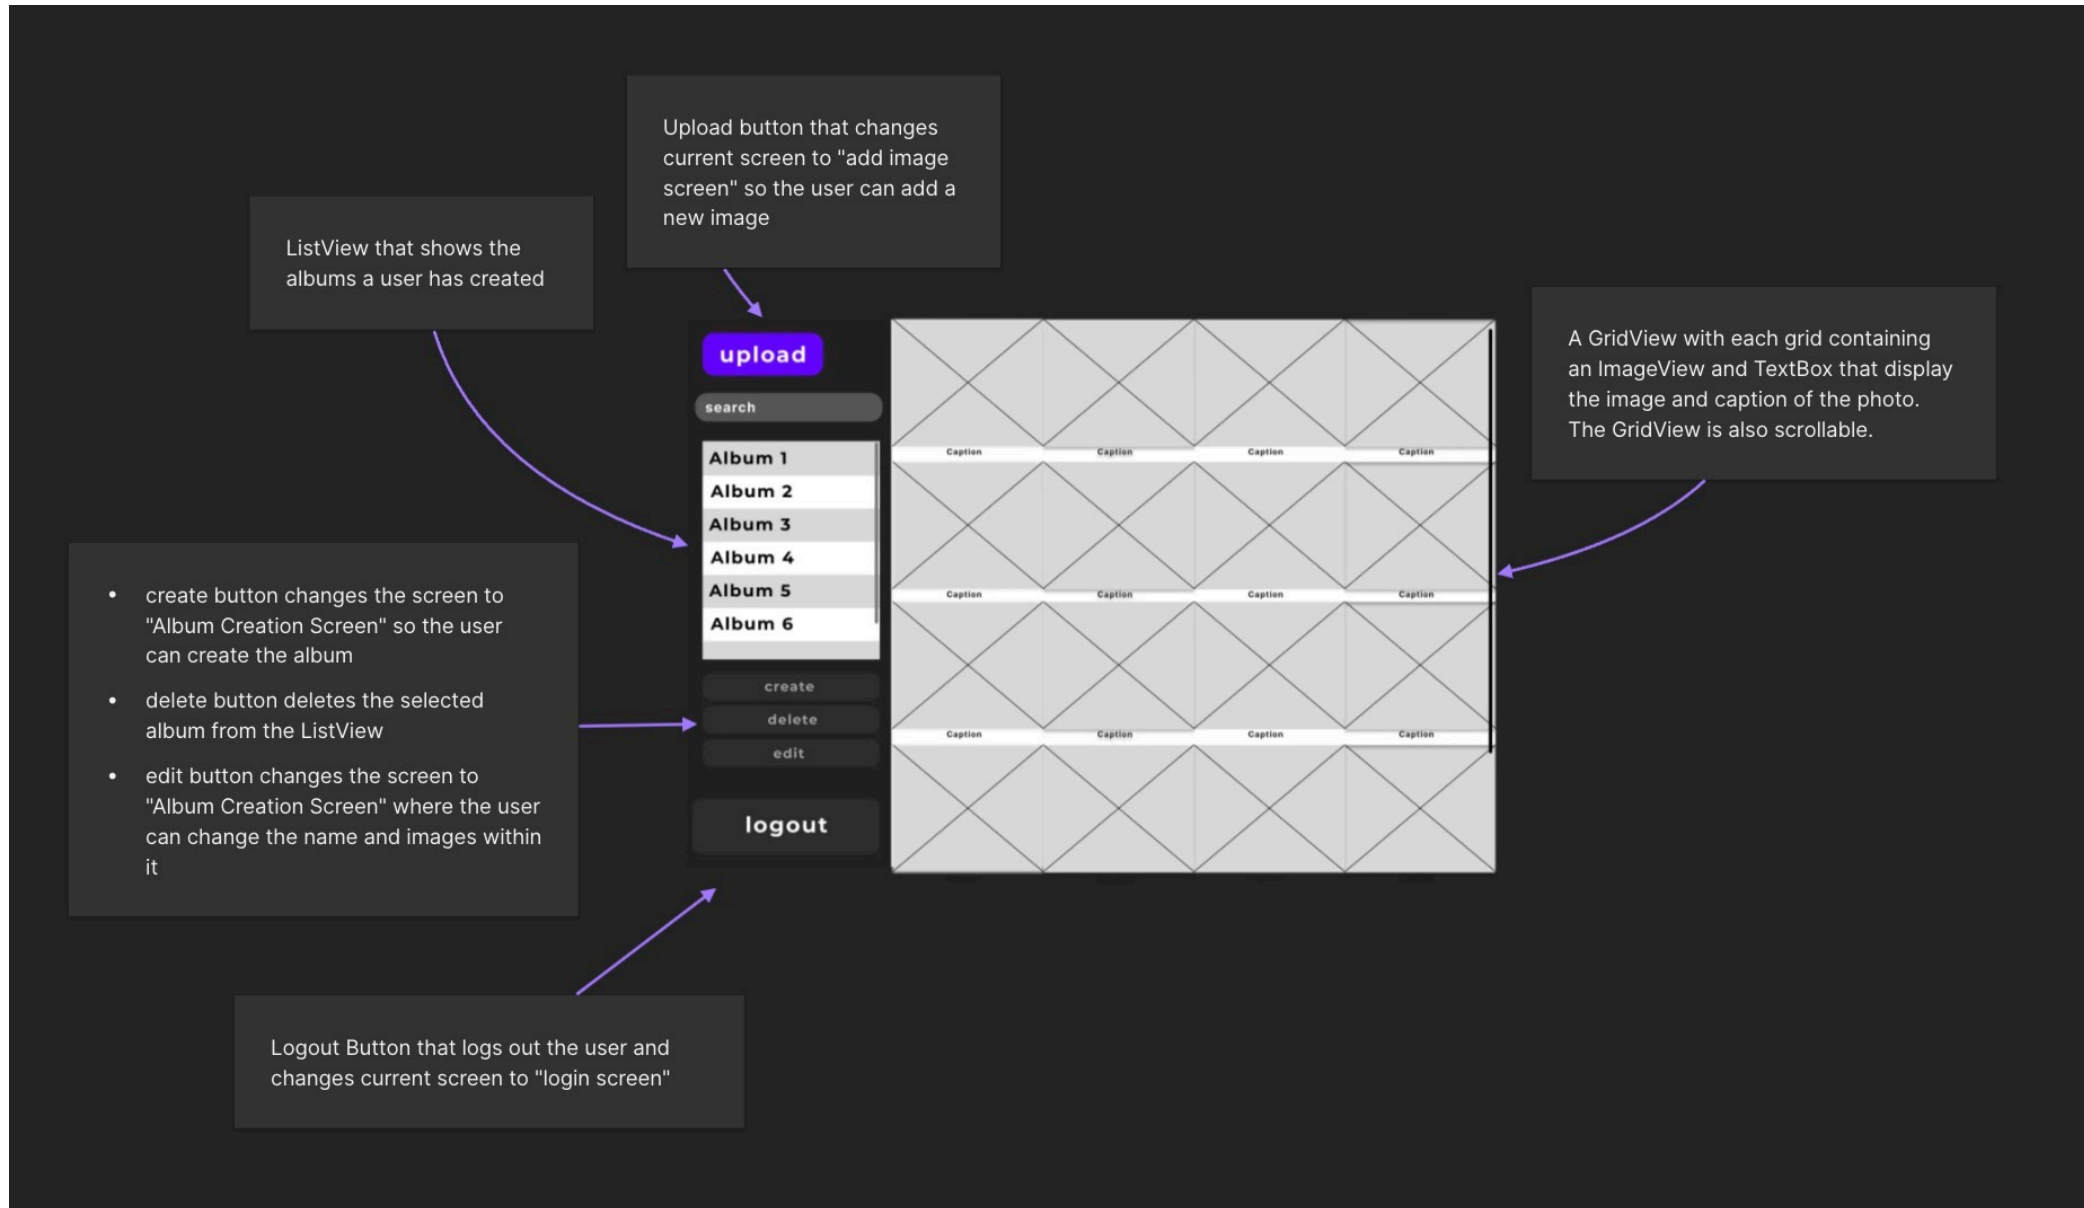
Upload button that changes current screen to "add image screen" so the user can add a new image

ListView that shows the albums a user has created

upload

search

Album 1
Album 2
Album 3
Album 4
Album 5
Album 6

create
delete
edit

logout

Caption Caption Caption Caption
Caption Caption Caption Caption
Caption Caption Caption Caption

A GridView with each grid containing an ImageView and TextBox that display the image and caption of the photo. The GridView is also scrollable.

- create button changes the screen to "Album Creation Screen" so the user can create the album
- delete button deletes the selected album from the ListView
- edit button changes the screen to "Album Creation Screen" where the user can change the name and images within it

Logout Button that logs out the user and changes current screen to "login screen"